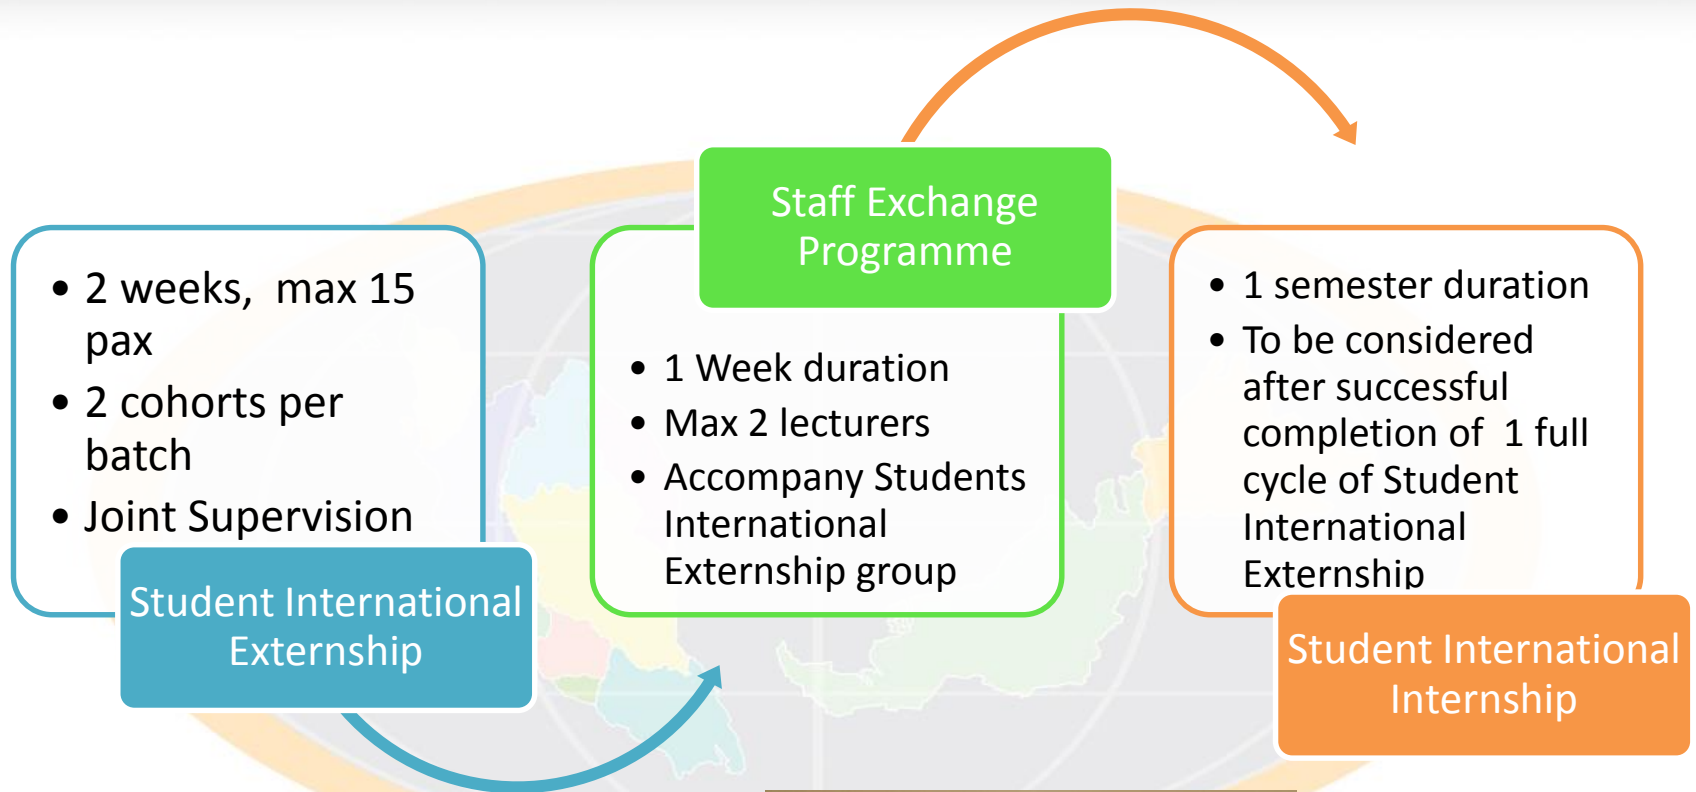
• 2 weeks, max 15 pax
• 2 cohorts per batch
• Joint Supervision

Student International Externship

Staff Exchange Programme

• 1 Week duration
• Max 2 lecturers
• Accompany Students International Externship group

• 1 semester duration
• To be considered after successful completion of 1 full cycle of Student International Externship

Student International Internship